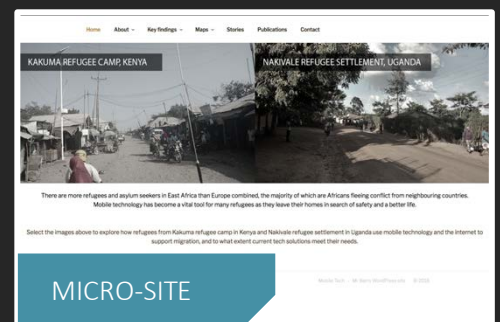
Home About Key findings Maps Stories Publications Contact

KAKUMA REFUGEE CAMP, KENYA

NAKIVALE REFUGEE SETTLEMENT, UGANDA

There are more refugees and asylum seekers in East Africa than Europe combined, the majority of which are Africans fleeing conflict from neighbouring countries. Mobile technology has become a vital tool for many refugees as they leave their homes in search of safety and a better life.

Select the images above to explore how refugees from Kakuma refugee camp in Kenya and Nakivale refugee settlement in Uganda use mobile technology and the internet to support migration, and to what extent current tech solutions meet their needs.

MICRO-SITE

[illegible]